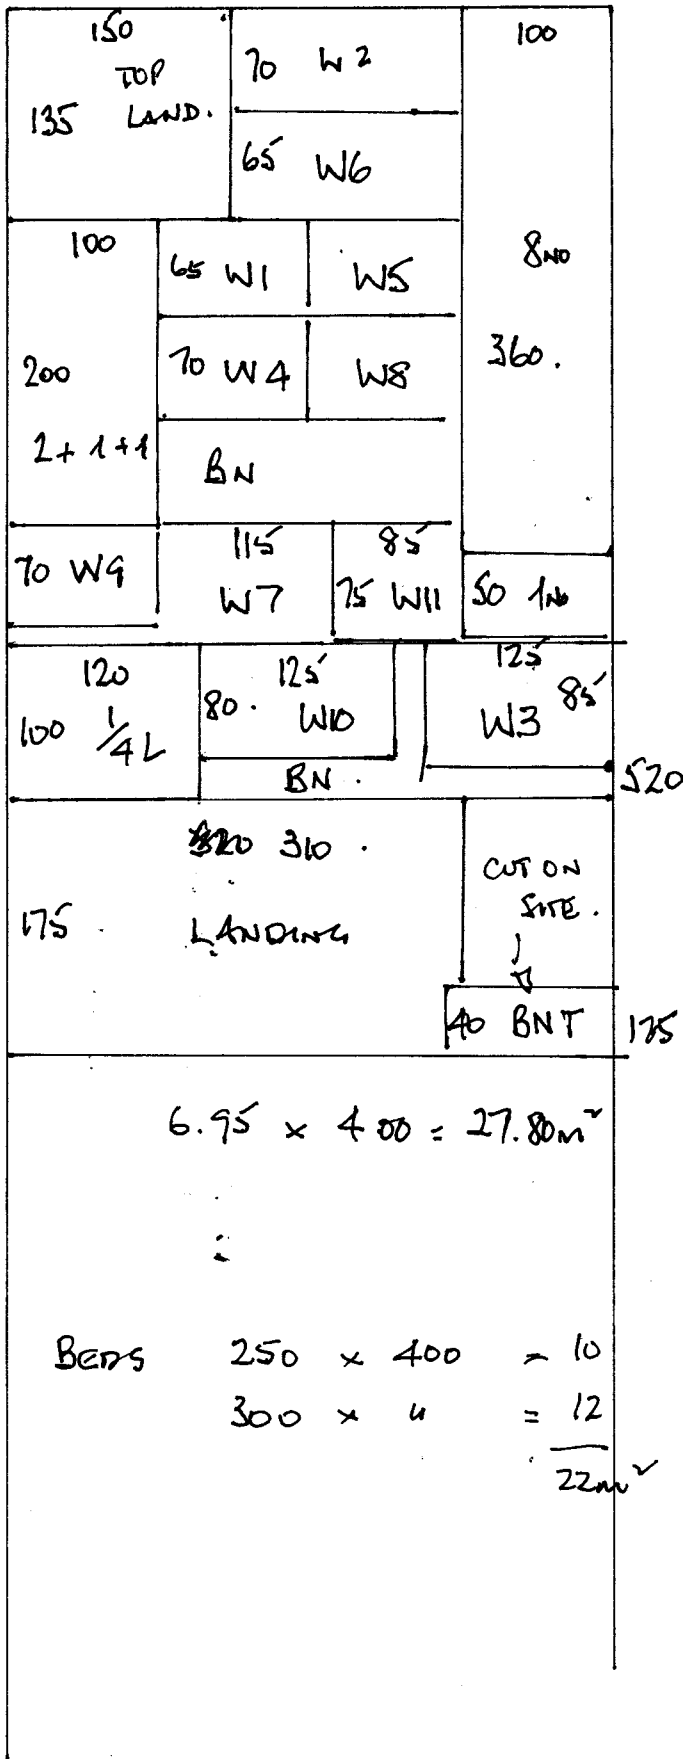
150
TOP
135 LAND.

70 W2

65 W6

100

8NO

360.

100

200

2+1+1

65 W1

W5

70 W4

W8

BN

70 W9

115
W7

85
75 W11

50 1NO

120
100 $\frac{1}{4}$L

80. 125
W10

BN.

125
W3 85

520

~~320~~ 310.

175. LANDING

CUT ON SITE.

40 BNT

175

$6.95 \times 4.00 = 27.80m^2$

Beds $250 \times 400 = 10$
$300 \times 4 = 12$
$22m^2$